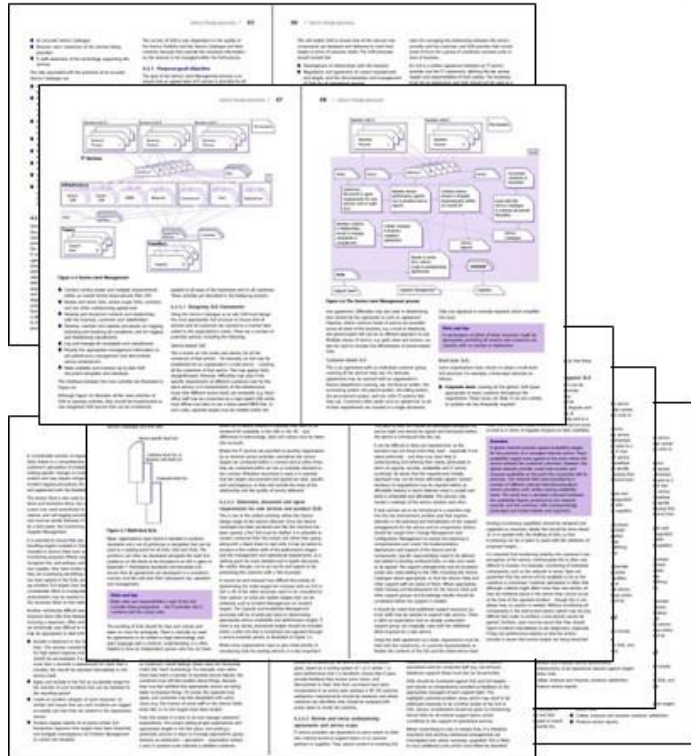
Service Design processes 63

64 Service Design processes

Service Design processes 67

68 Service Design processes

IT Services

Figure 4.4 Service Level Management

Figure 4.5 The Service Level Management process

Hints and tips

Figure 4.7 Multi-level SLAs

Hints and tips

Overview

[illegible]